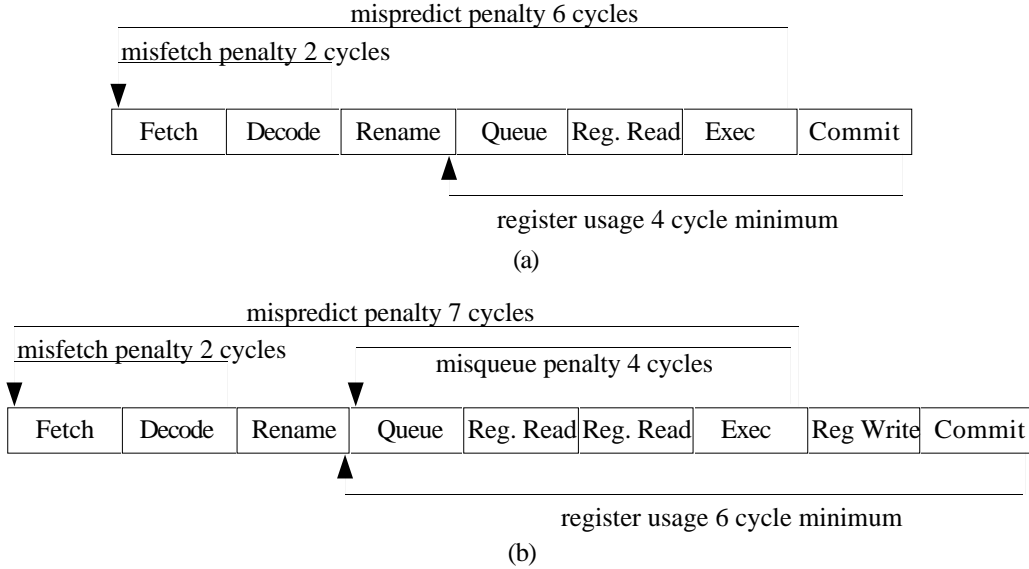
mispredict penalty 6 cycles

misfetch penalty 2 cycles

| Fetch | Decode | Rename | Queue | Reg. Read | Exec | Commit |
|---|---|---|---|---|---|---|

register usage 4 cycle minimum

(a)

mispredict penalty 7 cycles

misfetch penalty 2 cycles

misqueue penalty 4 cycles

| Fetch | Decode | Rename | Queue | Reg. Read | Reg. Read | Exec | Reg Write | Commit |
|---|---|---|---|---|---|---|---|---|

register usage 6 cycle minimum

(b)